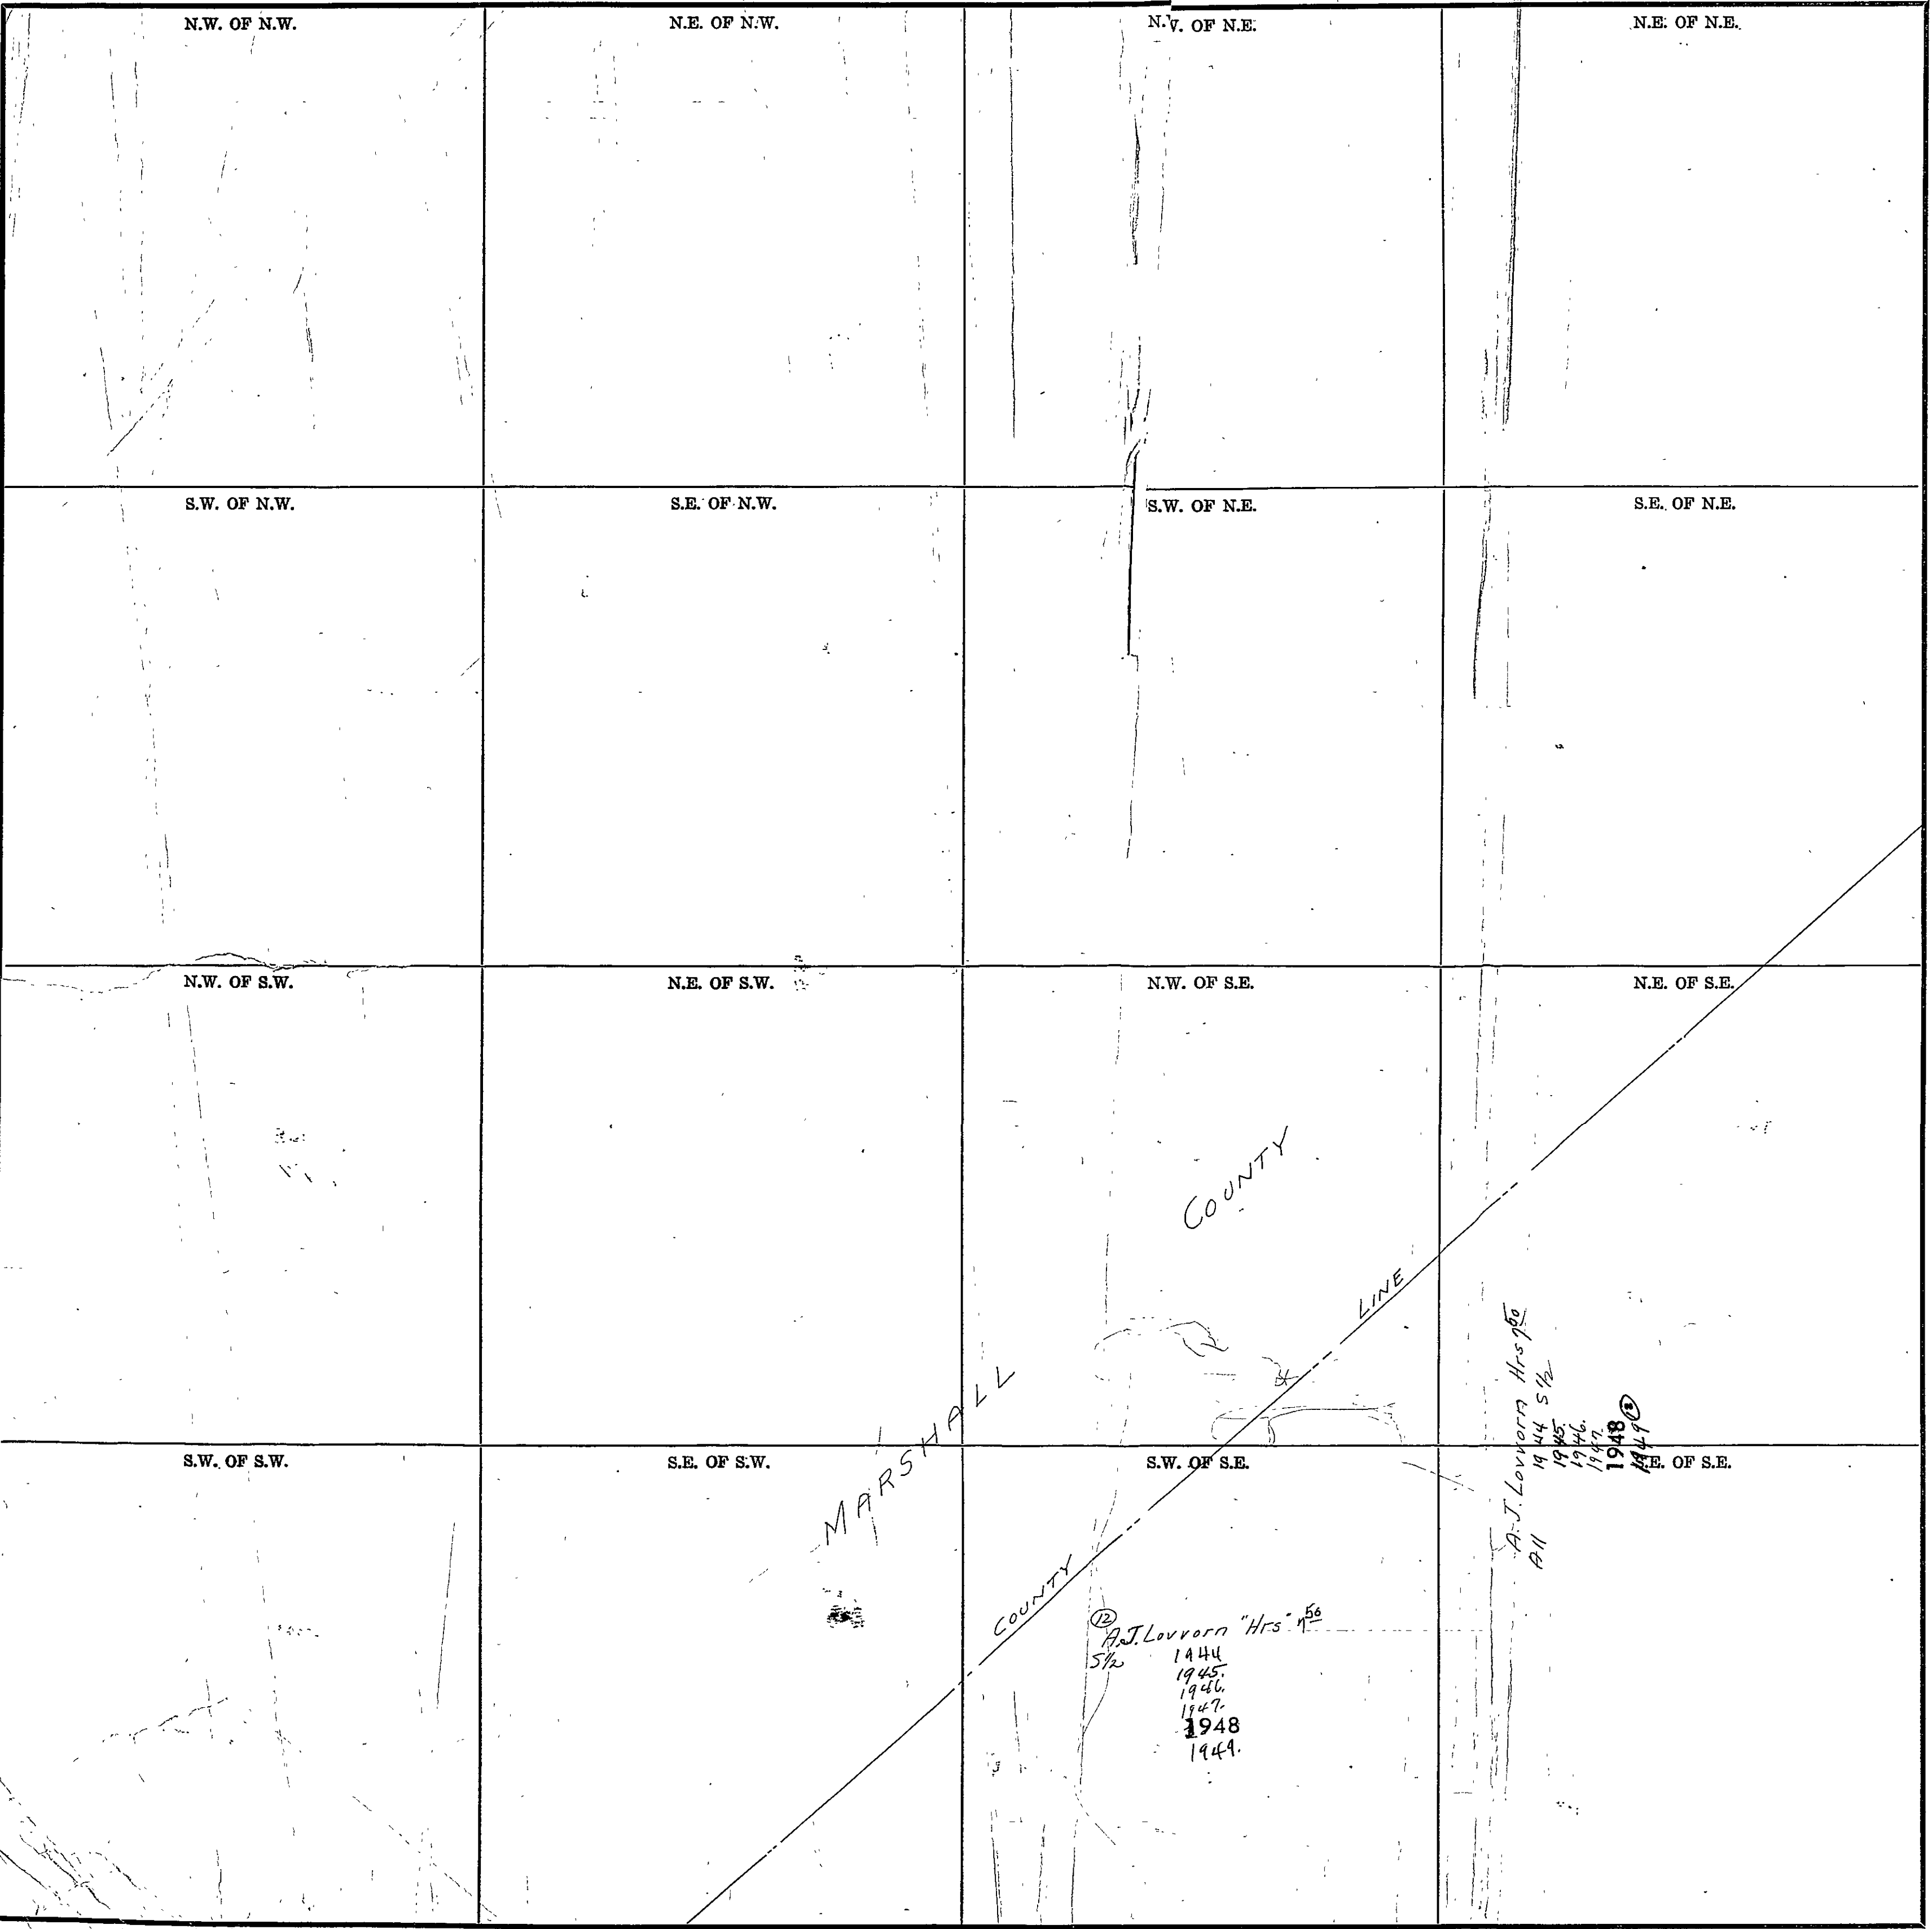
N.W. OF N.W.

N.E. OF N.W.

N.W. OF N.E.

N.E. OF N.E.

S.W. OF N.W.

S.E. OF N.W.

S.W. OF N.E.

S.E. OF N.E.

N.W. OF S.W.

N.E. OF S.W.

N.W. OF S.E.

N.E. OF S.E.

COUNTY

LINE

MARSHALL

A. J. Lovvorn Hrs $7^{\underline{50}}$
All S½
1944
1945
1946
1947
1948
1949 ⑬

S.W. OF S.W.

S.E. OF S.W.

S.W. OF S.E.

S.E. OF S.E.

COUNTY

⑫ A.J. Lovvorn "Hrs" $7^{\underline{56}}$
S½
1944
1945
1946
1947
1948
1949